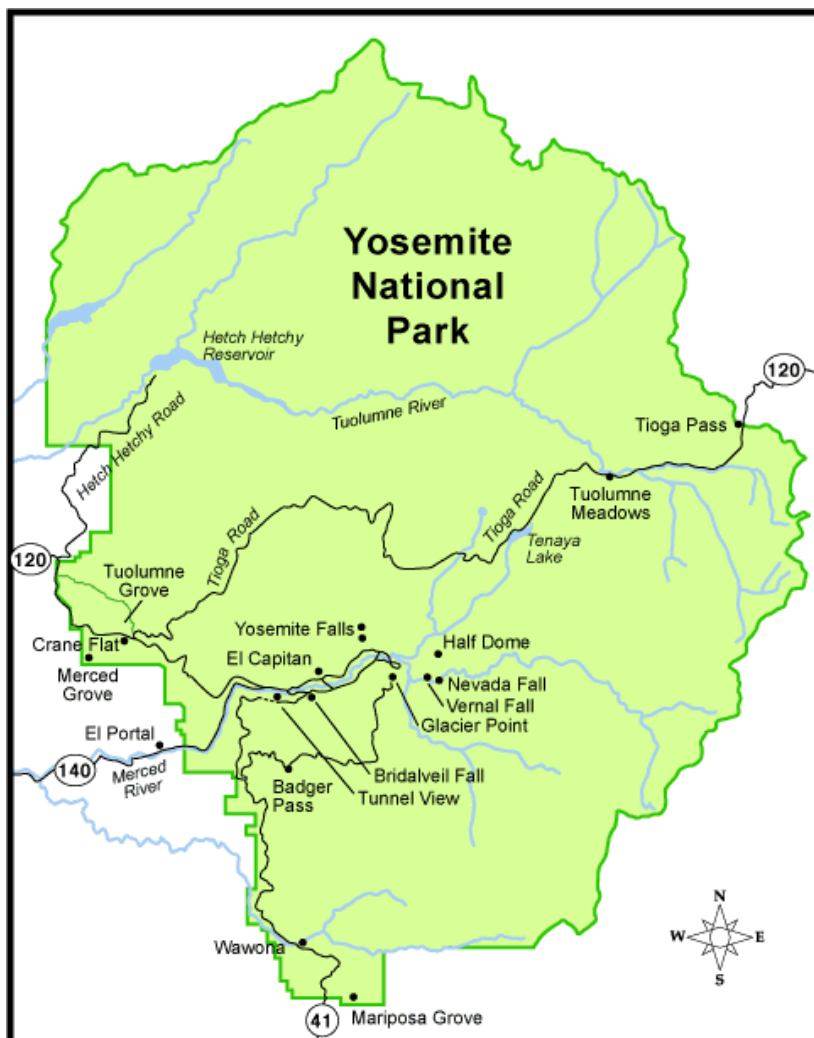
Yosemite National Park

Hetch Hetchy Reservoir

120

Tuolumne River

Tioga Pass

Hetch Hetchy Road

Tioga Road

Tuolumne Meadows

Tioga Road

Tenaya Lake

120

Tuolumne Grove

Yosemite Falls

Half Dome

Crane Flat

El Capitan

Merced Grove

Nevada Fall

Vernal Fall

Glacier Point

El Portal

140

Merced River

Bridalveil Fall

Badger Pass

Tunnel View

N

W

E

S

Wawona

41

Mariposa Grove